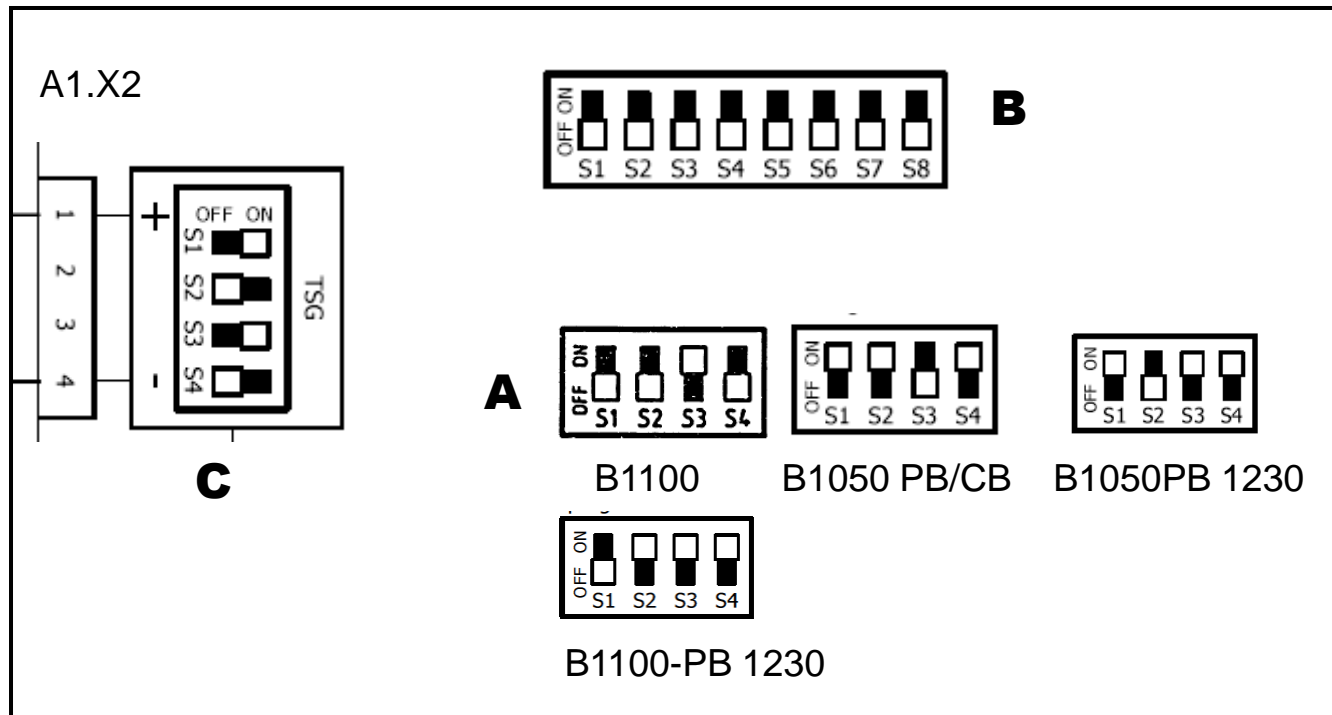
A1.X2

1
2
3
4

+
-

OFF ON
S1
S2
S3
S4

TSG

C

ON
OFF
S1 S2 S3 S4 S5 S6 S7 S8

B

A

ON
OFF
S1 S2 S3 S4

B1100

ON
OFF
S1 S2 S3 S4

B1050 PB/CB

ON
OFF
S1 S2 S3 S4

B1050PB 1230

ON
OFF
S1 S2 S3 S4

B1100-PB 1230